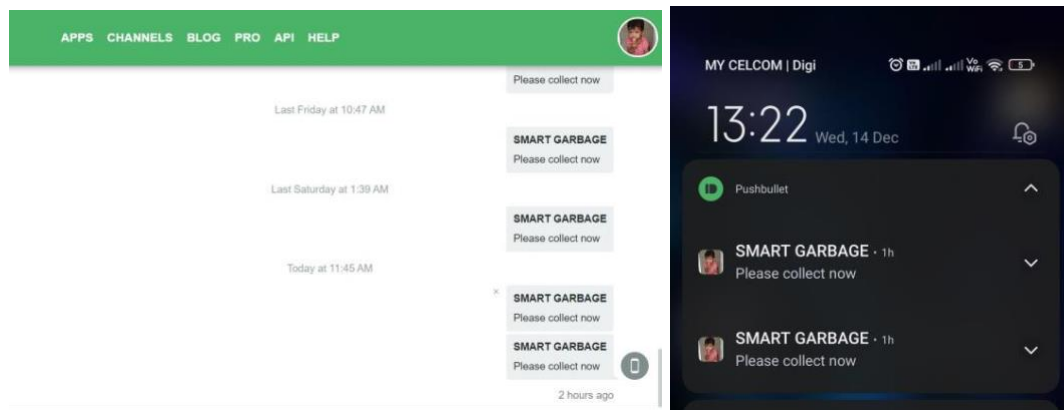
APPS CHANNELS BLOG PRO API HELP

Please collect now

Last Friday at 10:47 AM

SMART GARBAGE
Please collect now

Last Saturday at 1:39 AM

SMART GARBAGE
Please collect now

Today at 11:45 AM

×

SMART GARBAGE
Please collect now

SMART GARBAGE
Please collect now

2 hours ago

MY CELCOM | Digi

13:22 Wed, 14 Dec

Pushbullet

SMART GARBAGE · 1h
Please collect now

SMART GARBAGE · 1h
Please collect now